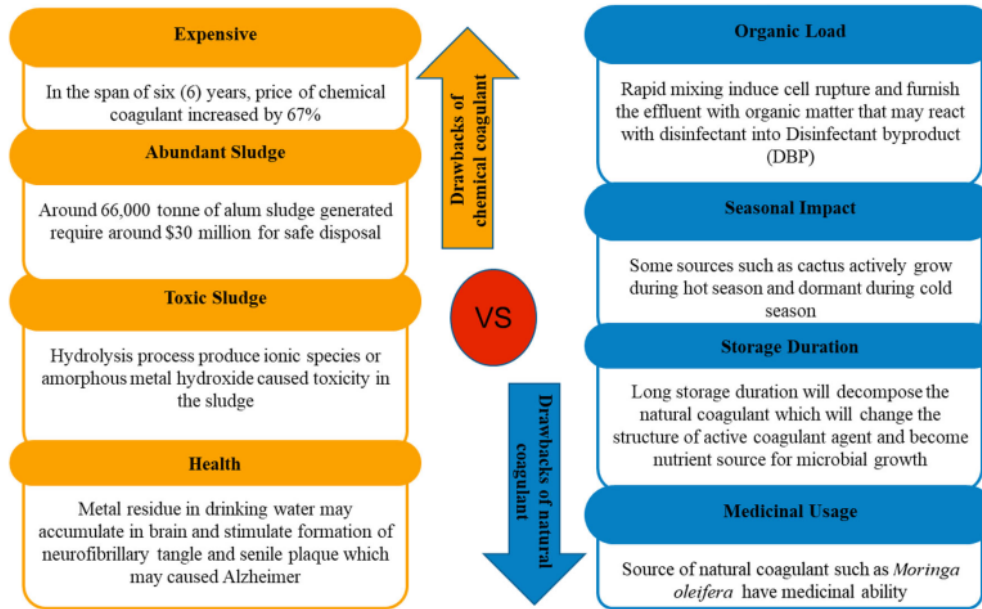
Expensive

In the span of six (6) years, price of chemical coagulant increased by 67%

Abundant Sludge

Around 66,000 tonne of alum sludge generated require around $30 million for safe disposal

Toxic Sludge

Hydrolysis process produce ionic species or amorphous metal hydroxide caused toxicity in the sludge

Health

Metal residue in drinking water may accumulate in brain and stimulate formation of neurofibrillary tangle and senile plaque which may caused Alzheimer

Drawbacks of chemical coagulant

VS

Drawbacks of natural coagulant

Organic Load

Rapid mixing induce cell rupture and furnish the effluent with organic matter that may react with disinfectant into Disinfectant byproduct (DBP)

Seasonal Impact

Some sources such as cactus actively grow during hot season and dormant during cold season

Storage Duration

Long storage duration will decompose the natural coagulant which will change the structure of active coagulant agent and become nutrient source for microbial growth

Medicinal Usage

Source of natural coagulant such as Moringa oleifera have medicinal ability